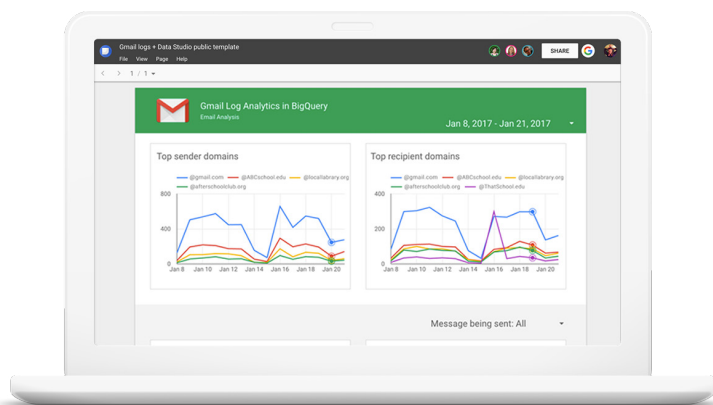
Gmail logs + Data Studio public template
File View Page Help
SHARE
1 / 1

Gmail Log Analytics in BigQuery
Email Analysis
Jan 8, 2017 - Jan 21, 2017

Top sender domains
@gmail.com @ABCschool.edu @locallibrary.org @afterschoolclub.org
800
400
0
Jan 8 Jan 10 Jan 12 Jan 14 Jan 16 Jan 18 Jan 20

Top recipient domains
@gmail.com @ABCschool.edu @locallibrary.org @afterschoolclub.org @ThatSchool.edu
400
200
0
Jan 8 Jan 10 Jan 12 Jan 14 Jan 16 Jan 18 Jan 20

Message being sent: All